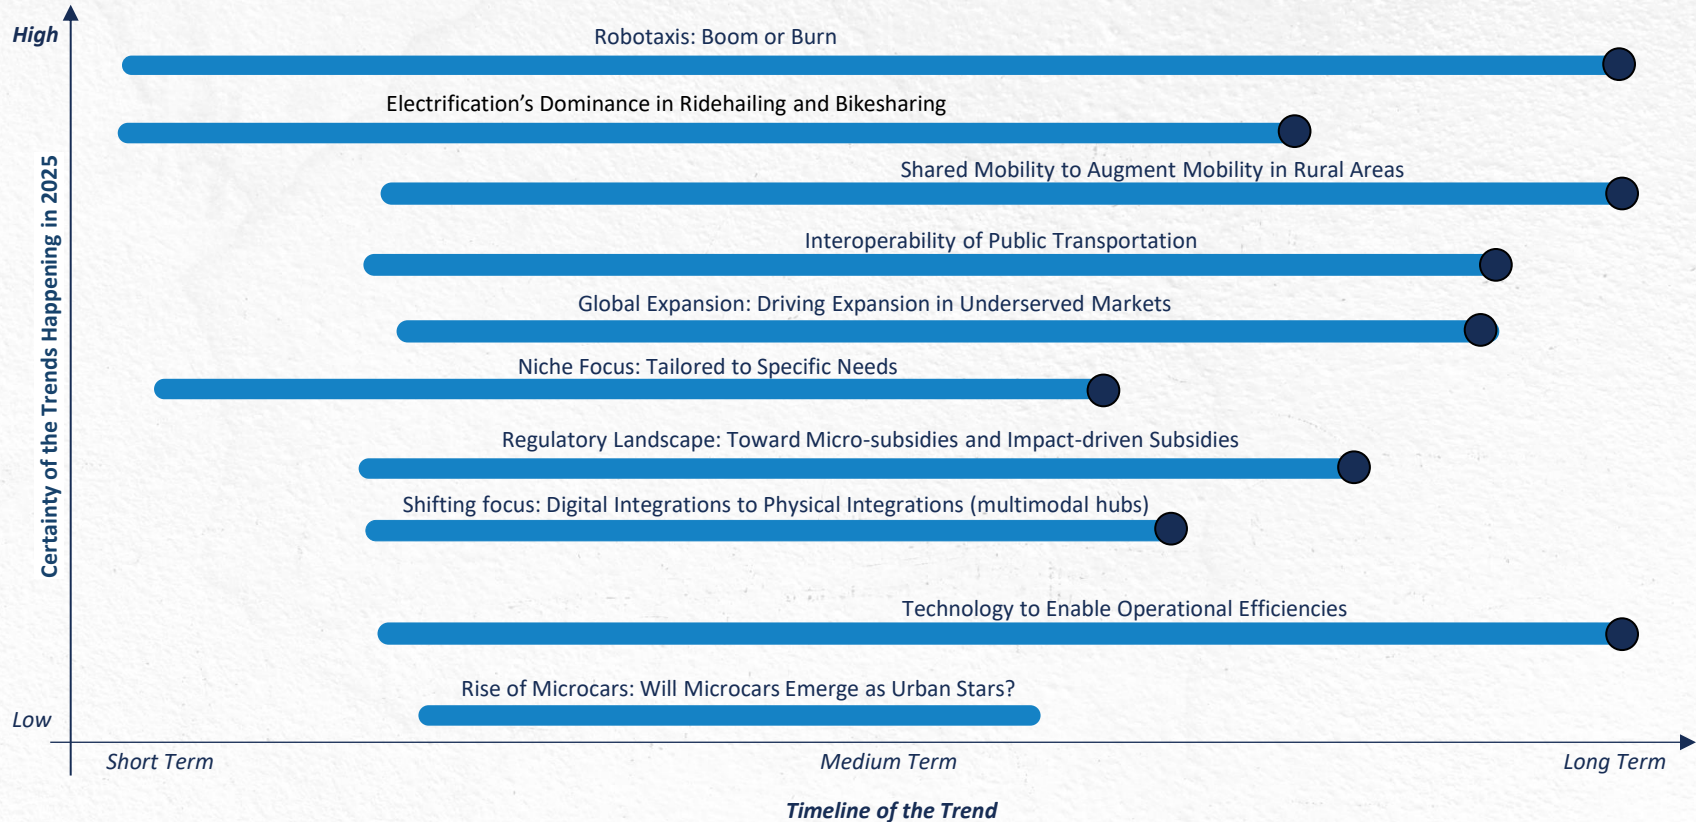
High

Certainty of the Trends Happening in 2025

Robotaxis: Boom or Burn

Electrification’s Dominance in Ridehailing and Bikesharing

Shared Mobility to Augment Mobility in Rural Areas

Interoperability of Public Transportation

Global Expansion: Driving Expansion in Underserved Markets

Niche Focus: Tailored to Specific Needs

Regulatory Landscape: Toward Micro-subsidies and Impact-driven Subsidies

Shifting focus: Digital Integrations to Physical Integrations (multimodal hubs)

Technology to Enable Operational Efficiencies

Rise of Microcars: Will Microcars Emerge as Urban Stars?

Low

Short Term

Medium Term

Long Term

Timeline of the Trend